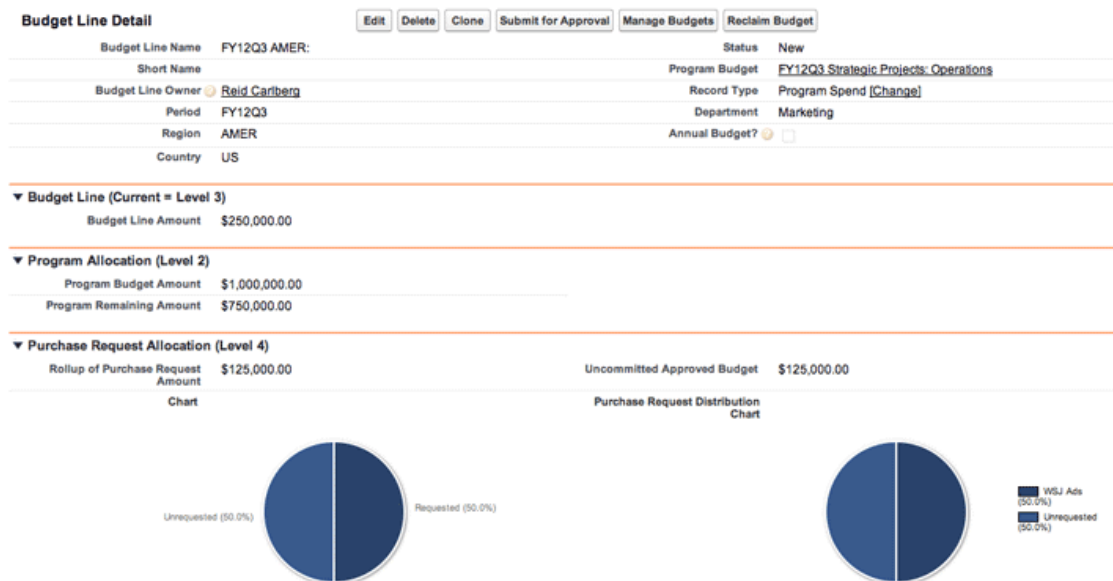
Budget Line Detail

Edit | Delete | Clone | Submit for Approval | Manage Budgets | Reclaim Budget

Budget Line Name FY12Q3 AMER:
Status New
Short Name
Program Budget FY12Q3 Strategic Projects: Operations
Budget Line Owner Reid Carlberg
Record Type Program Spend [Change]
Period FY12Q3
Department Marketing
Region AMER
Annual Budget?
Country US

▼ Budget Line (Current = Level 3)

Budget Line Amount $250,000.00

▼ Program Allocation (Level 2)

Program Budget Amount $1,000,000.00
Program Remaining Amount $750,000.00

▼ Purchase Request Allocation (Level 4)

Rollup of Purchase Request Amount $125,000.00
Uncommitted Approved Budget $125,000.00
Chart
Purchase Request Distribution Chart

Unrequested (50.0%)
Requested (50.0%)

WSJ Ads (50.0%)
Unrequested (50.0%)